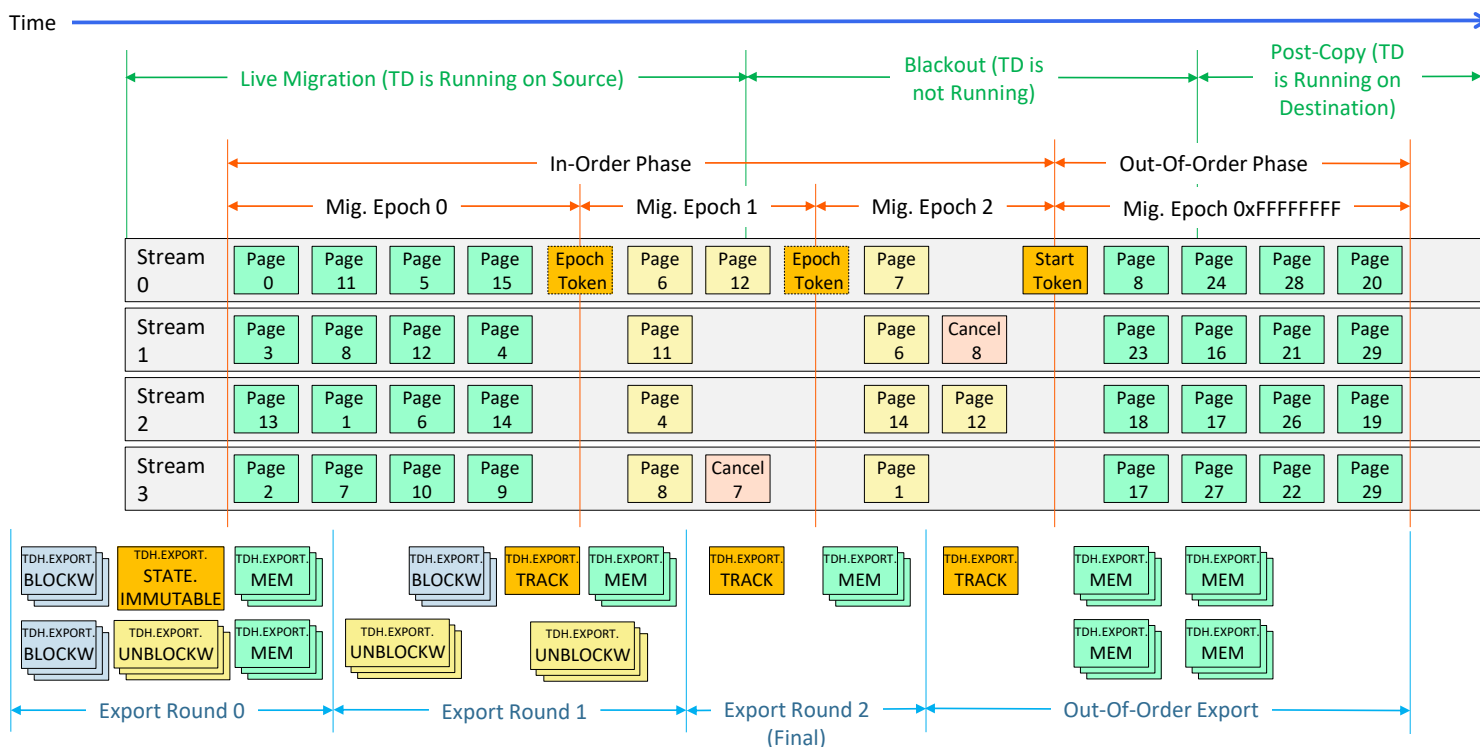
Time

Live Migration (TD is Running on Source)

Blackout (TD is not Running)

Post-Copy (TD is Running on Destination)

In-Order Phase

Out-Of-Order Phase

Mig. Epoch 0

Mig. Epoch 1

Mig. Epoch 2

Mig. Epoch 0xFFFFFFFF

Stream 0
Page 0
Page 11
Page 5
Page 15
Epoch Token
Page 6
Page 12
Epoch Token
Page 7
Start Token
Page 8
Page 24
Page 28
Page 20

Stream 1
Page 3
Page 8
Page 12
Page 4
Page 11
Page 6
Cancel 8
Page 23
Page 16
Page 21
Page 29

Stream 2
Page 13
Page 1
Page 6
Page 14
Page 4
Page 14
Page 12
Page 18
Page 17
Page 26
Page 19

Stream 3
Page 2
Page 7
Page 10
Page 9
Page 8
Cancel 7
Page 1
Page 17
Page 27
Page 22
Page 29

TDH.EXPORT. BLOCKW
TDH.EXPORT. STATE. IMMUTABLE
TDH.EXPORT. MEM
TDH.EXPORT. BLOCKW
TDH.EXPORT. UNBLOCKW
TDH.EXPORT. MEM
TDH.EXPORT. BLOCKW
TDH.EXPORT. TRACK
TDH.EXPORT. MEM
TDH.EXPORT. UNBLOCKW
TDH.EXPORT. UNBLOCKW
TDH.EXPORT. TRACK
TDH.EXPORT. MEM
TDH.EXPORT. TRACK
TDH.EXPORT. MEM
TDH.EXPORT. MEM
TDH.EXPORT. MEM
TDH.EXPORT. MEM

Export Round 0
Export Round 1
Export Round 2 (Final)
Out-Of-Order Export